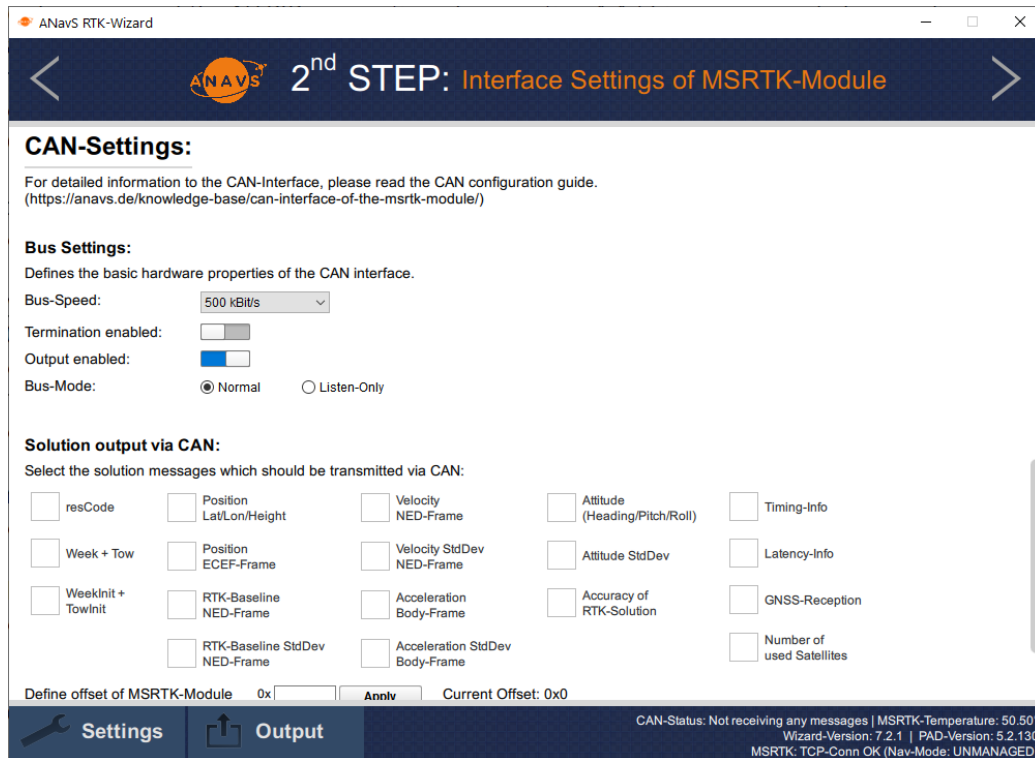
ANavS RTK-Wizard

ANAVS 2nd STEP: Interface Settings of MSRTK-Module

CAN-Settings:

For detailed information to the CAN-Interface, please read the CAN configuration guide. (https://anavs.de/knowledge-base/can-interface-of-the-msrtk-module/)

Bus Settings:

Defines the basic hardware properties of the CAN interface.

Bus-Speed: 500 kBit/s

Termination enabled:

Output enabled:

Bus-Mode: Normal Listen-Only

Solution output via CAN:

Select the solution messages which should be transmitted via CAN:

resCode
Position Lat/Lon/Height
Velocity NED-Frame
Attitude (Heading/Pitch/Roll)
Timing-Info
Week + Tow
Position ECEF-Frame
Velocity StdDev NED-Frame
Attitude StdDev
Latency-Info
WeekInit + TowInit
RTK-Baseline NED-Frame
Acceleration Body-Frame
Accuracy of RTK-Solution
GNSS-Reception
RTK-Baseline StdDev NED-Frame
Acceleration StdDev Body-Frame
Number of used Satellites

Define offset of MSRTK-Module 0x Apply Current Offset: 0x0

Settings Output

CAN-Status: Not receiving any messages | MSRTK-Temperature: 50.50
Wizard-Version: 7.2.1 | PAD-Version: 5.2.130
MSRTK: TCP-Conn OK (Nav-Mode: UNMANAGED